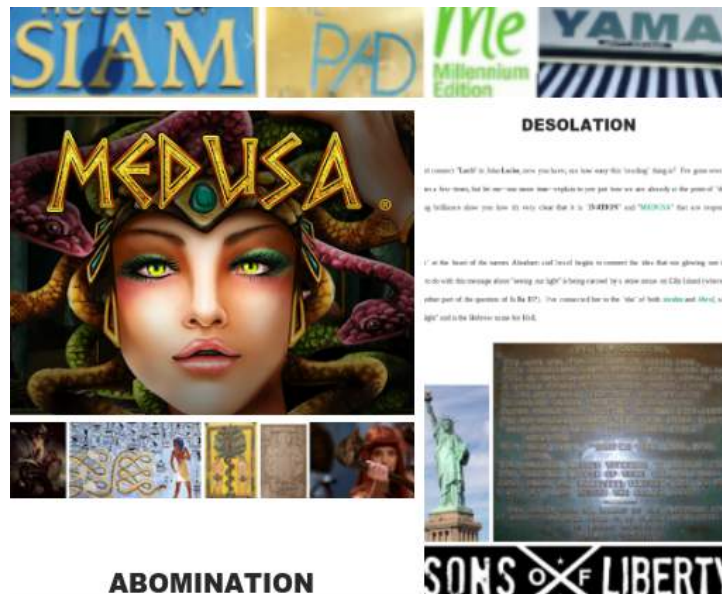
HOUSE OF SIAM

PAD

Me Millennium Edition

YAMA

MEDUSA®

DESOLATION

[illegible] connect "Lucifer" to John Locke, now you have, see how easy this "reading" thing is? For gone over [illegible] a few times, but let me one more time explain to you just how we are already at the point of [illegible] brilliance show you how it's very clear that it is "ISHTAR" and "MEDUSA" that are respo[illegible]

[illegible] at the heart of the nation. Abraham and Israel begin to connect the idea that our glowing one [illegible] to do with the message about "seeing our light" is being carried by a stone statue on Ellis Island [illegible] other part of the question of Is Ra El? I've connected her to the "idea" of both Amalek and Moed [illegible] light" and is the Hebrew name for Evil.

ABOMINATION

SONS OF LIBERTY